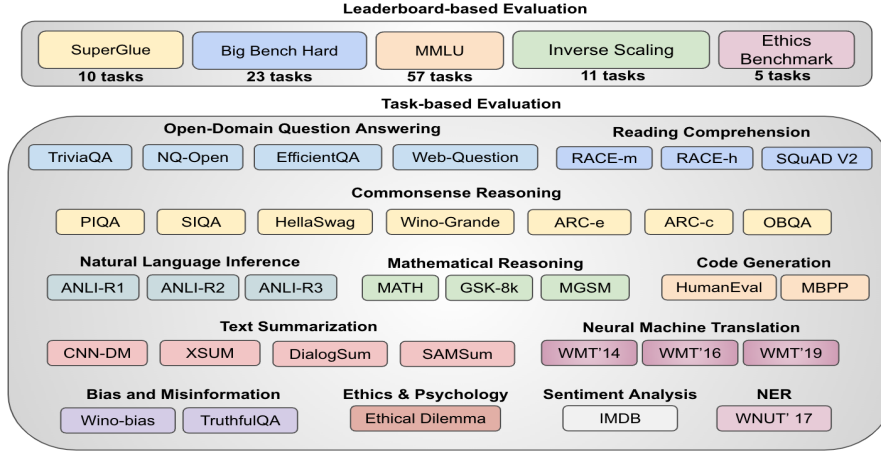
Leaderboard-based Evaluation

SuperGlue
10 tasks

Big Bench Hard
23 tasks

MMLU
57 tasks

Inverse Scaling
11 tasks

Ethics Benchmark
5 tasks

Task-based Evaluation

Open-Domain Question Answering

TriviaQA | NQ-Open | EfficientQA | Web-Question

Reading Comprehension

RACE-m | RACE-h | SQuAD V2

Commonsense Reasoning

PIQA | SIQA | HellaSwag | Wino-Grande | ARC-e | ARC-c | OBQA

Natural Language Inference

ANLI-R1 | ANLI-R2 | ANLI-R3

Mathematical Reasoning

MATH | GSK-8k | MGSM

Code Generation

HumanEval | MBPP

Text Summarization

CNN-DM | XSUM | DialogSum | SAMSum

Neural Machine Translation

WMT'14 | WMT'16 | WMT'19

Bias and Misinformation

Wino-bias | TruthfulQA

Ethics & Psychology

Ethical Dilemma

Sentiment Analysis

IMDB

NER

WNUT' 17